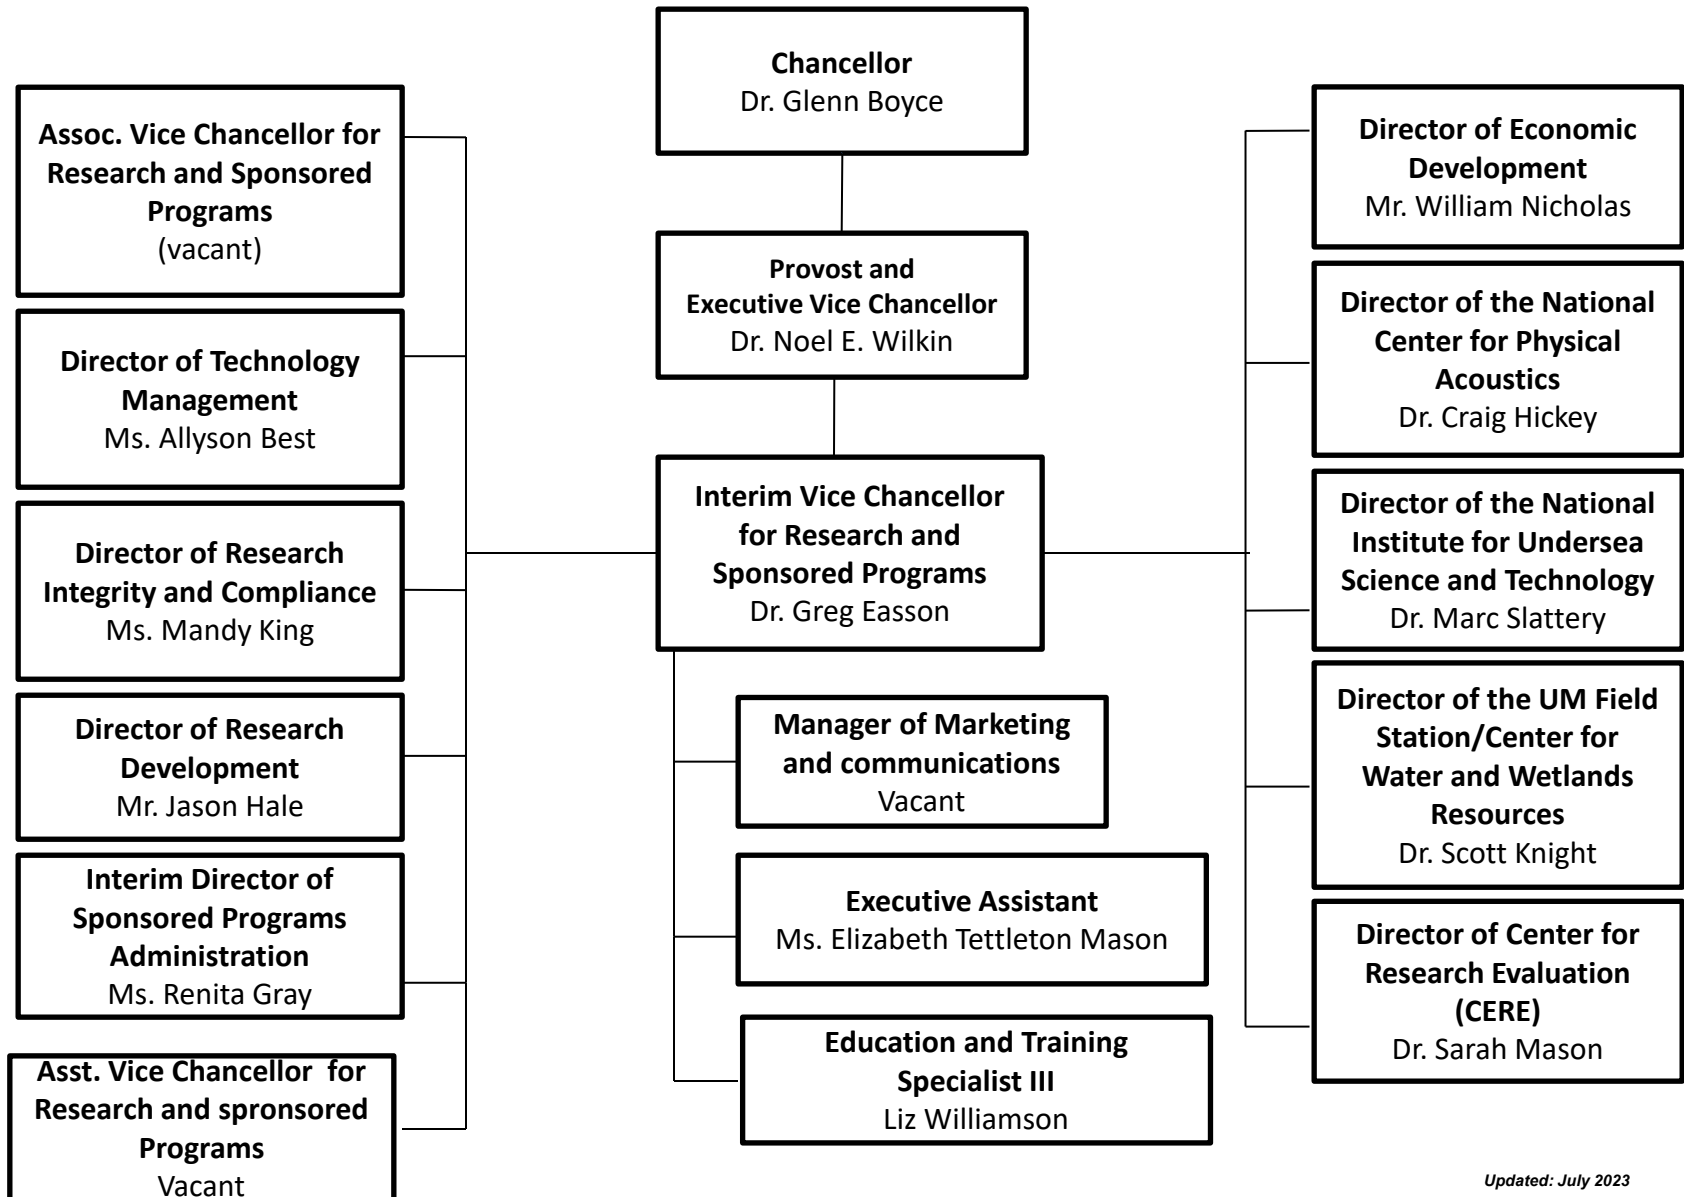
**Chancellor**
Dr. Glenn Boyce

**Provost and Executive Vice Chancellor**
Dr. Noel E. Wilkin

**Interim Vice Chancellor for Research and Sponsored Programs**
Dr. Greg Easson

**Assoc. Vice Chancellor for Research and Sponsored Programs**
(vacant)

**Director of Technology Management**
Ms. Allyson Best

**Director of Research Integrity and Compliance**
Ms. Mandy King

**Director of Research Development**
Mr. Jason Hale

**Interim Director of Sponsored Programs Administration**
Ms. Renita Gray

**Asst. Vice Chancellor for Research and spronsored Programs**
Vacant

**Manager of Marketing and communications**
Vacant

**Executive Assistant**
Ms. Elizabeth Tettleton Mason

**Education and Training Specialist III**
Liz Williamson

**Director of Economic Development**
Mr. William Nicholas

**Director of the National Center for Physical Acoustics**
Dr. Craig Hickey

**Director of the National Institute for Undersea Science and Technology**
Dr. Marc Slattery

**Director of the UM Field Station/Center for Water and Wetlands Resources**
Dr. Scott Knight

**Director of Center for Research Evaluation (CERE)**
Dr. Sarah Mason

Updated: July 2023